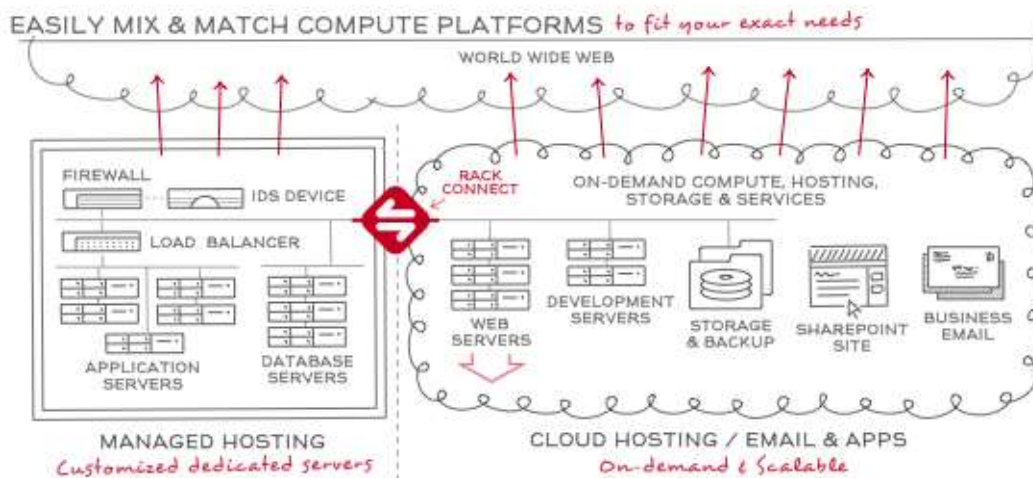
EASILY MIX & MATCH COMPUTE PLATFORMS to fit your exact needs

WORLD WIDE WEB

FIREWALL

IDS DEVICE

LOAD BALANCER

APPLICATION SERVERS

DATABASE SERVERS

RACK CONNECT

ON-DEMAND COMPUTE, HOSTING, STORAGE & SERVICES

WEB SERVERS

DEVELOPMENT SERVERS

STORAGE & BACKUP

SHAREPOINT SITE

BUSINESS EMAIL

MANAGED HOSTING
Customized dedicated servers

CLOUD HOSTING / EMAIL & APPS
On-demand & Scalable